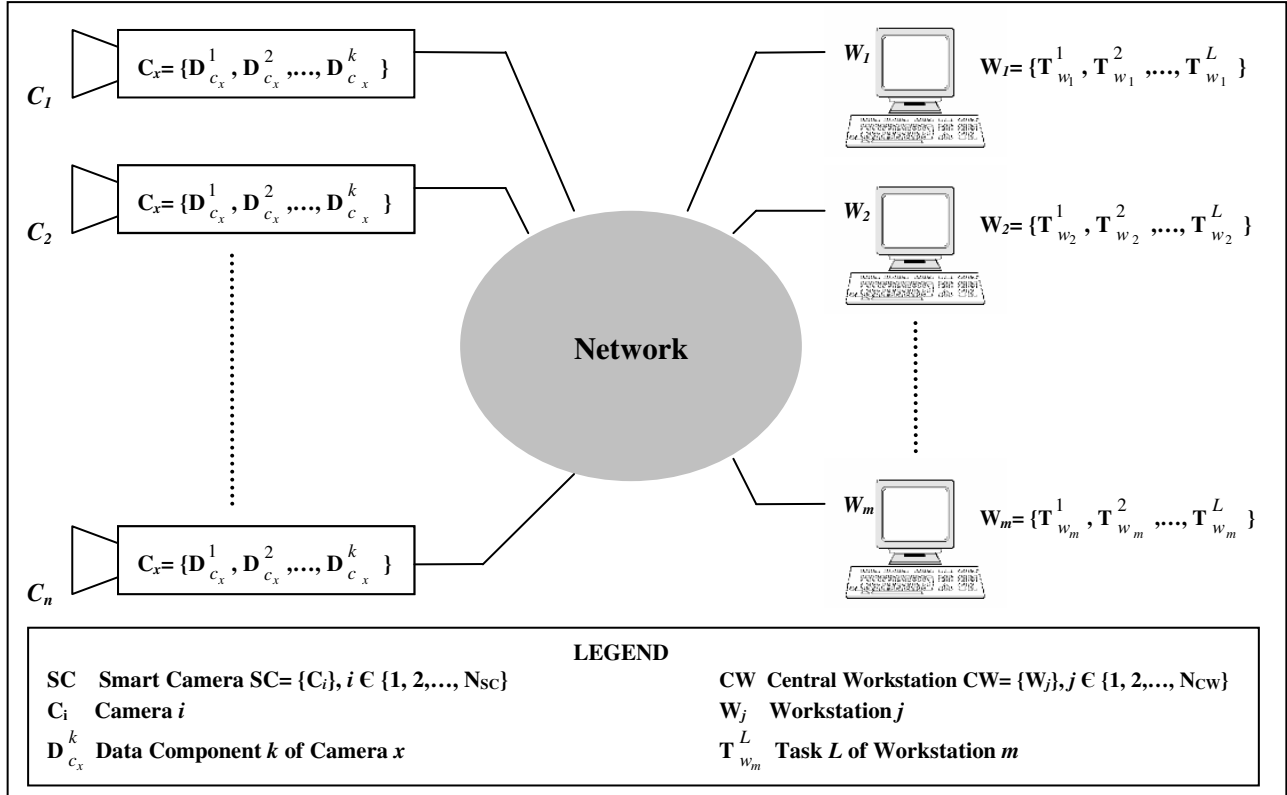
$C_1$

$C_x = \{D^1_{c_x}, D^2_{c_x}, ..., D^k_{c_x}\}$

$C_2$

$C_x = \{D^1_{c_x}, D^2_{c_x}, ..., D^k_{c_x}\}$

$C_n$

$C_x = \{D^1_{c_x}, D^2_{c_x}, ..., D^k_{c_x}\}$

Network

$W_1$

$W_1 = \{T^1_{w_1}, T^2_{w_1}, ..., T^L_{w_1}\}$

$W_2$

$W_2 = \{T^1_{w_2}, T^2_{w_2}, ..., T^L_{w_2}\}$

$W_m$

$W_m = \{T^1_{w_m}, T^2_{w_m}, ..., T^L_{w_m}\}$

LEGEND

SC Smart Camera SC= $\{C_i\}$, $i$ Є $\{1, 2,…, N_{SC}\}$

$C_i$ Camera $i$

$D^k_{c_x}$ Data Component $k$ of Camera $x$

CW Central Workstation CW= $\{W_j\}$, $j$ Є $\{1, 2,…, N_{CW}\}$

$W_j$ Workstation $j$

$T^L_{w_m}$ Task $L$ of Workstation $m$